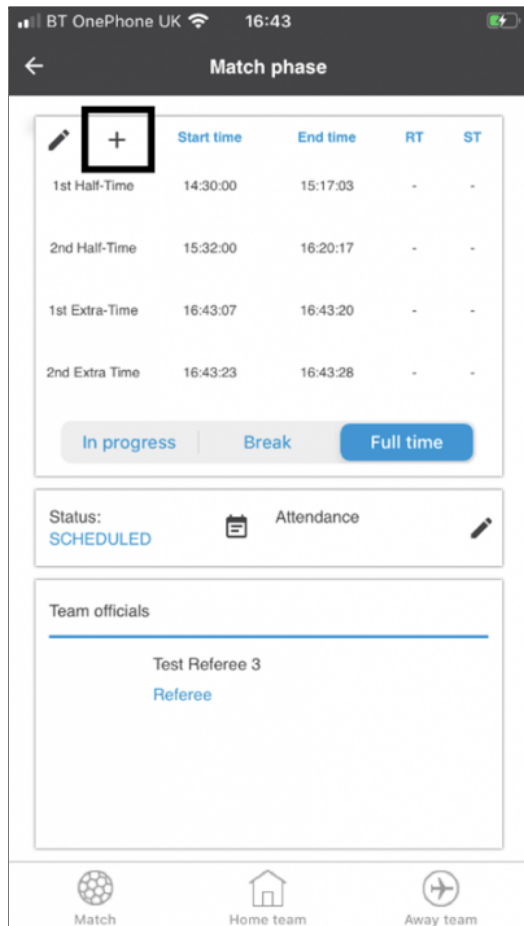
BT OnePhone UK 16:43

Match phase

+

|  | Start time | End time | RT | ST |
|---|---|---|---|---|
| 1st Half-Time | 14:30:00 | 15:17:03 | - | - |
| 2nd Half-Time | 15:32:00 | 16:20:17 | - | - |
| 1st Extra-Time | 16:43:07 | 16:43:20 | - | - |
| 2nd Extra Time | 16:43:23 | 16:43:28 | - | - |

In progress Break Full time

Status:
SCHEDULED

Attendance

Team officials

Test Referee 3
Referee

Match Home team Away team